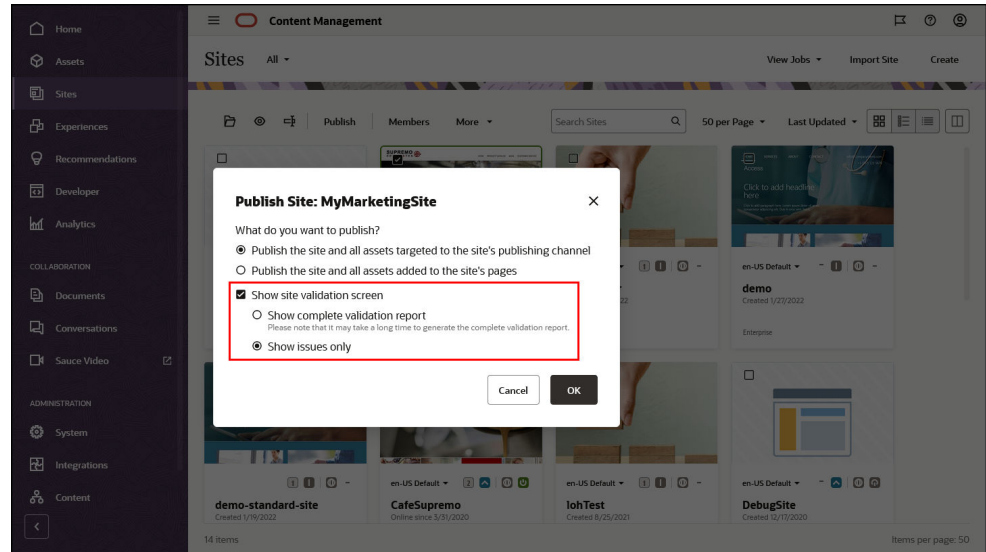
Home
Assets
Sites
Experiences
Recommendations
Developer
Analytics
COLLABORATION
Documents
Conversations
Sauce Video
ADMINISTRATION
System
Integrations
Content

Content Management

Sites All ▾
View Jobs ▾ Import Site Create

Publish Members More ▾ Search Sites 50 per Page ▾ Last Updated ▾

Publish Site: MyMarketingSite

What do you want to publish?
◉ Publish the site and all assets targeted to the site's publishing channel
○ Publish the site and all assets added to the site's pages
☑ Show site validation screen
○ Show complete validation report
Please note that it may take a long time to generate the complete validation report.
◉ Show issues only

Cancel OK

Click to add headline here

en-US Default ▾
demo
Created 1/27/2022
Enterprise

demo-standard-site
Created 1/19/2022

en-US Default ▾
CafeSupremo
Online since 3/31/2020

en-US Default ▾
lohTest
Created 8/25/2021

en-US Default ▾
DebugSite
Created 12/17/2020

14 items
Items per page: 50